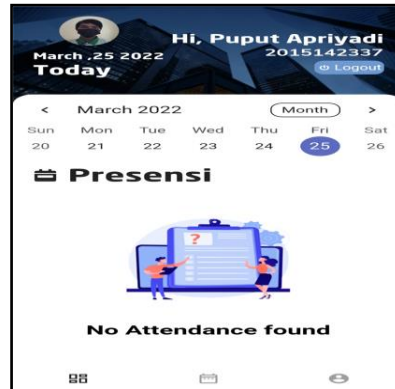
March ,25 2022
Today

Hi, Puput Apriyadi
2015142337
Logout

< March 2022 Month >

| Sun | Mon | Tue | Wed | Thu | Fri | Sat |
|---|---|---|---|---|---|---|
| 20 | 21 | 22 | 23 | 24 | 25 | 26 |

Presensi

?

No Attendance found